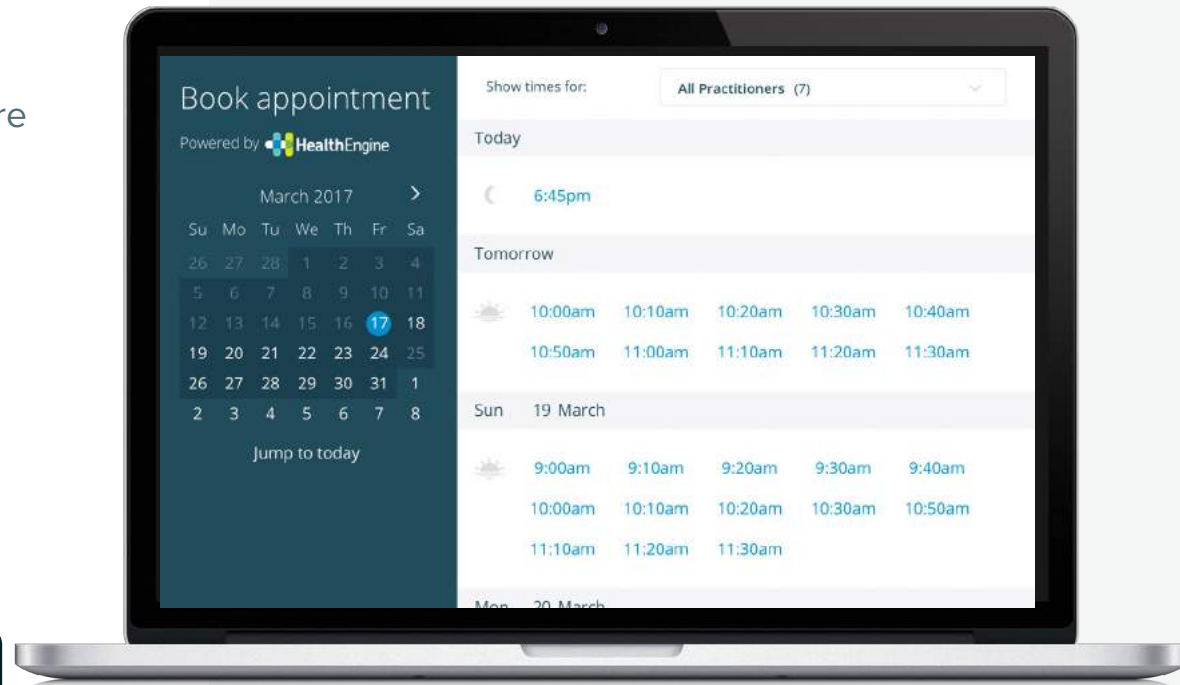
re

Book appointment

Powered by HealthEngine

March 2017 >

| Su | Mo | Tu | We | Th | Fr | Sa |
|---|---|---|---|---|---|---|
| 26 | 27 | 28 | 1 | 2 | 3 | 4 |
| 5 | 6 | 7 | 8 | 9 | 10 | 11 |
| 12 | 13 | 14 | 15 | 16 | 17 | 18 |
| 19 | 20 | 21 | 22 | 23 | 24 | 25 |
| 26 | 27 | 28 | 29 | 30 | 31 | 1 |
| 2 | 3 | 4 | 5 | 6 | 7 | 8 |

Jump to today

Show times for: All Practitioners (7)

Today

6:45pm

Tomorrow

10:00am 10:10am 10:20am 10:30am 10:40am
10:50am 11:00am 11:10am 11:20am 11:30am

Sun 19 March

9:00am 9:10am 9:20am 9:30am 9:40am
10:00am 10:10am 10:20am 10:30am 10:50am
11:10am 11:20am 11:30am

Mon 20 March